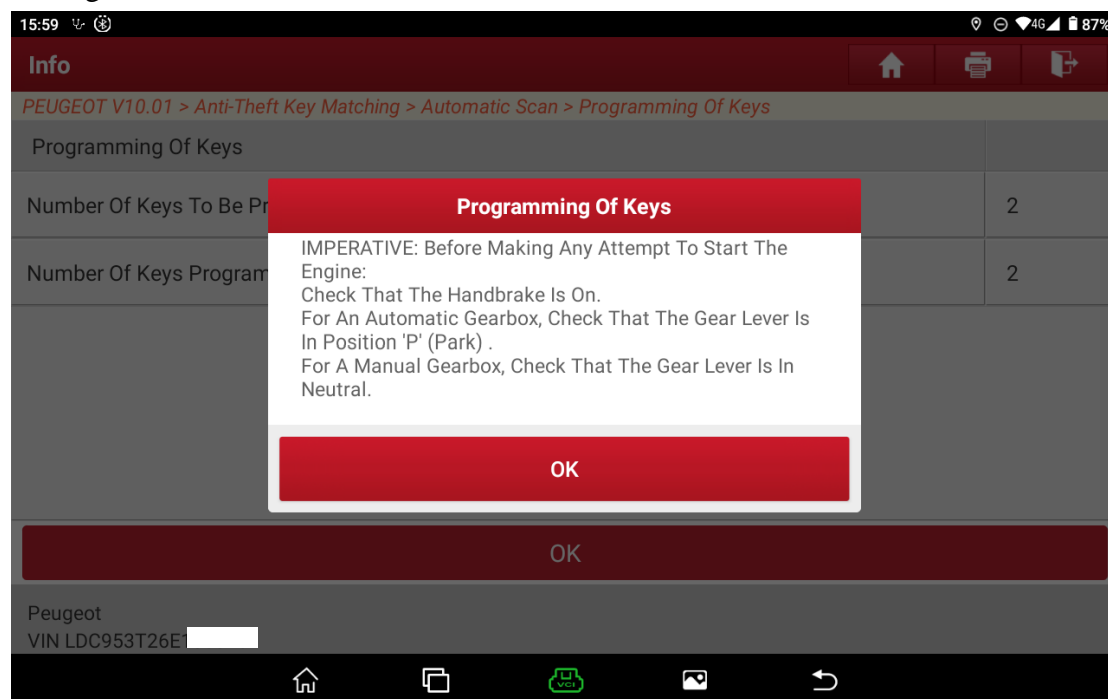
15:59 4G 87%

Info

PEUGEOT V10.01 > Anti-Theft Key Matching > Automatic Scan > Programming Of Keys

Programming Of Keys

| | |
|---|---|
| Number Of Keys To Be Pr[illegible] | 2 |
| Number Of Keys Program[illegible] | 2 |

Programming Of Keys

IMPERATIVE: Before Making Any Attempt To Start The Engine:
Check That The Handbrake Is On.
For An Automatic Gearbox, Check That The Gear Lever Is In Position 'P' (Park) .
For A Manual Gearbox, Check That The Gear Lever Is In Neutral.

OK

OK

Peugeot
VIN LDC953T26E1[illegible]

VCI